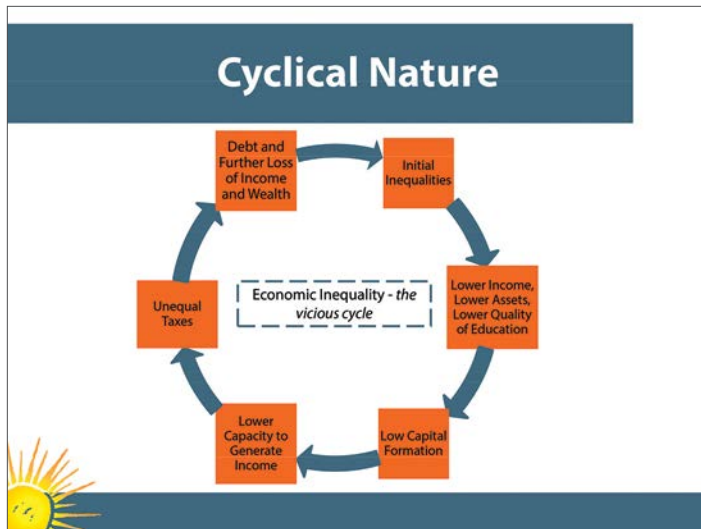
Cyclical Nature

Debt and Further Loss of Income and Wealth

Initial Inequalities

Lower Income, Lower Assets, Lower Quality of Education

Low Capital Formation

Lower Capacity to Generate Income

Unequal Taxes

Economic Inequality - *the vicious cycle*